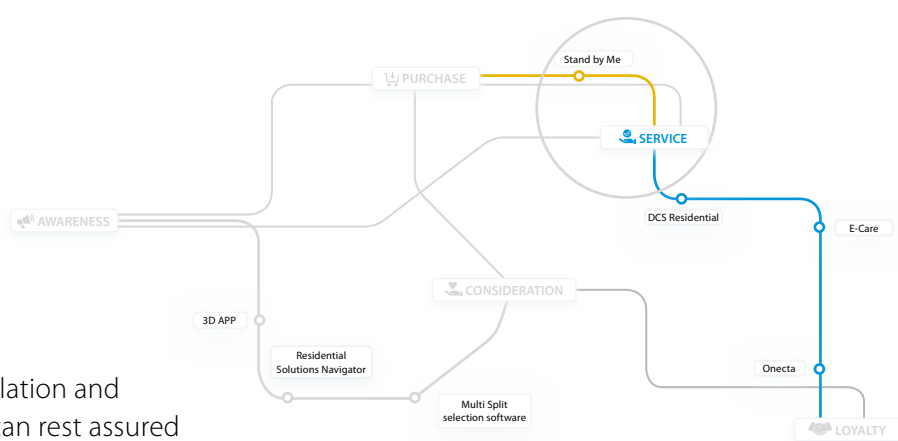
PURCHASE

Stand by Me

SERVICE

AWARENESS

DCS Residential

E-Care

CONSIDERATION

3D APP

Residential Solutions Navigator

Onecta

lation and

an rest assured

Multi Split selection software

LOYALTY